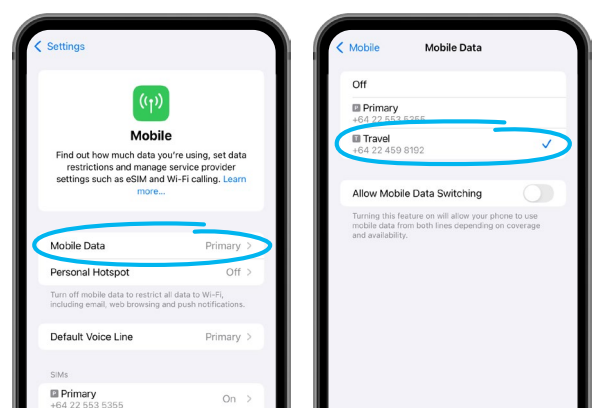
Settings

Mobile

Find out how much data you're using, set data restrictions and manage service provider settings such as eSIM and Wi-Fi calling. Learn more...

Mobile Data Primary

Personal Hotspot Off

Turn off mobile data to restrict all data to Wi-Fi, including email, web browsing and push notifications.

Default Voice Line Primary

SIMs

P Primary
+64 22 553 5355 On

Mobile Mobile Data

Off

P Primary
+64 22 553 5355

T Travel
+64 22 459 8192 ✓

Allow Mobile Data Switching

Turning this feature on will allow your phone to use mobile data from both lines depending on coverage and availability.